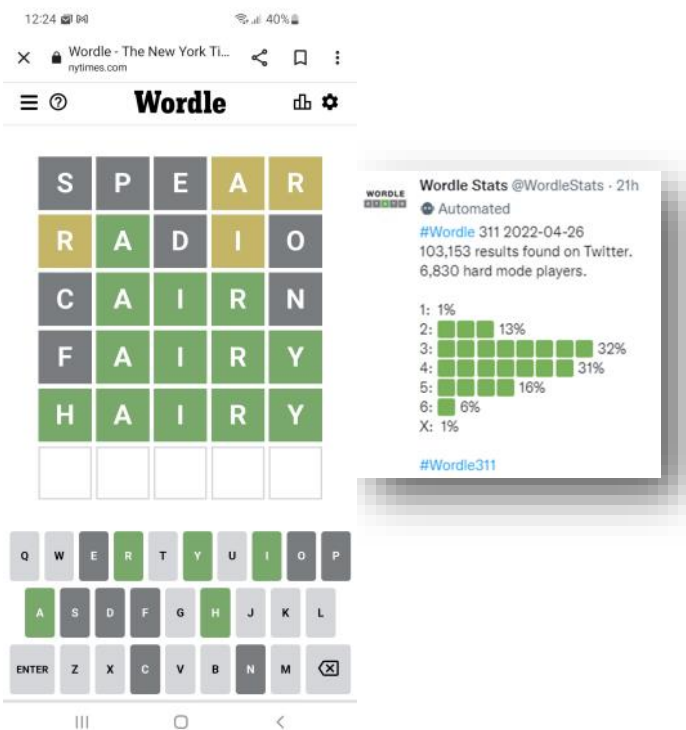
12:24 40%

Wordle - The New York Ti...
nytimes.com

Wordle

S P E A R
R A D I O
C A I R N
F A I R Y
H A I R Y

Q W E R T Y U I O P
A S D F G H J K L
ENTER Z X C V B N M

Wordle Stats @WordleStats · 21h
WORDLE
Automated
#Wordle 311 2022-04-26
103,153 results found on Twitter.
6,830 hard mode players.

1: 1%
2: 13%
3: 32%
4: 31%
5: 16%
6: 6%
X: 1%

#Wordle311